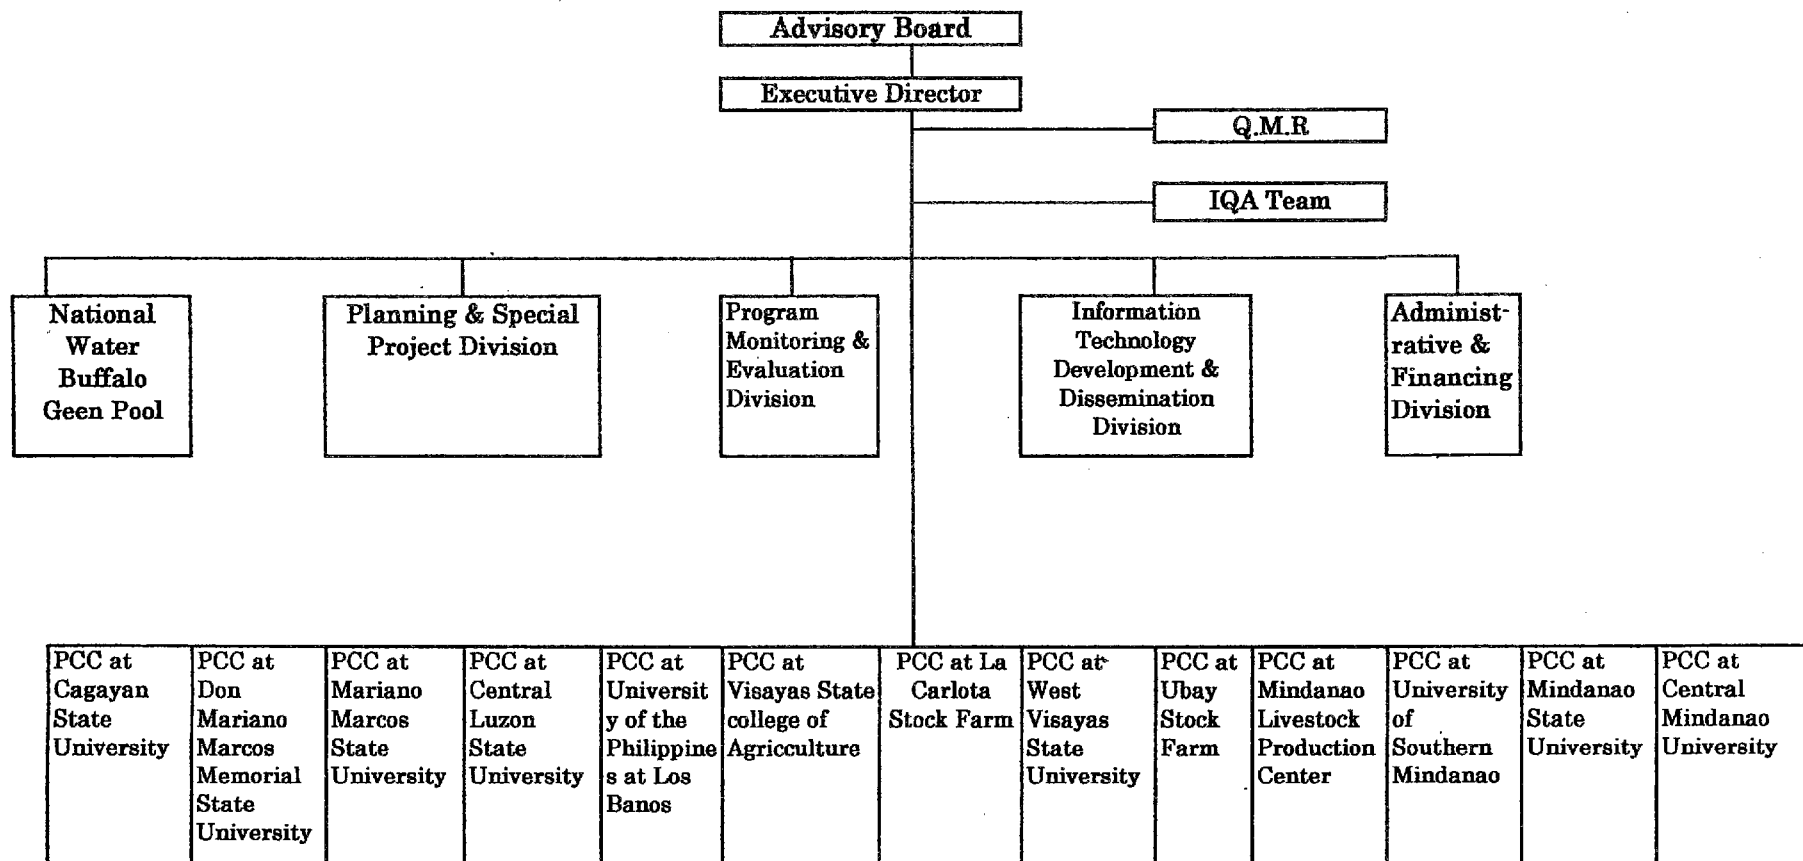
Advisory Board

Executive Director

Q.M.R

IQA Team

National Water Buffalo Geen Pool

Planning & Special Project Division

Program Monitoring & Evaluation Division

Information Technology Development & Dissemination Division

Administrative & Financing Division

| PCC at Cagayan State University | PCC at Don Mariano Marcos Memorial State University | PCC at Mariano Marcos State University | PCC at Central Luzon State University | PCC at University of the Philippines at Los Banos | PCC at Visayas State college of Agriculture | PCC at La Carlota Stock Farm | PCC at West Visayas State University | PCC at Ubay Stock Farm | PCC at Mindanao Livestock Production Center | PCC at University of Southern Mindanao | PCC at Mindanao State University | PCC at Central Mindanao University |
|---|---|---|---|---|---|---|---|---|---|---|---|---|